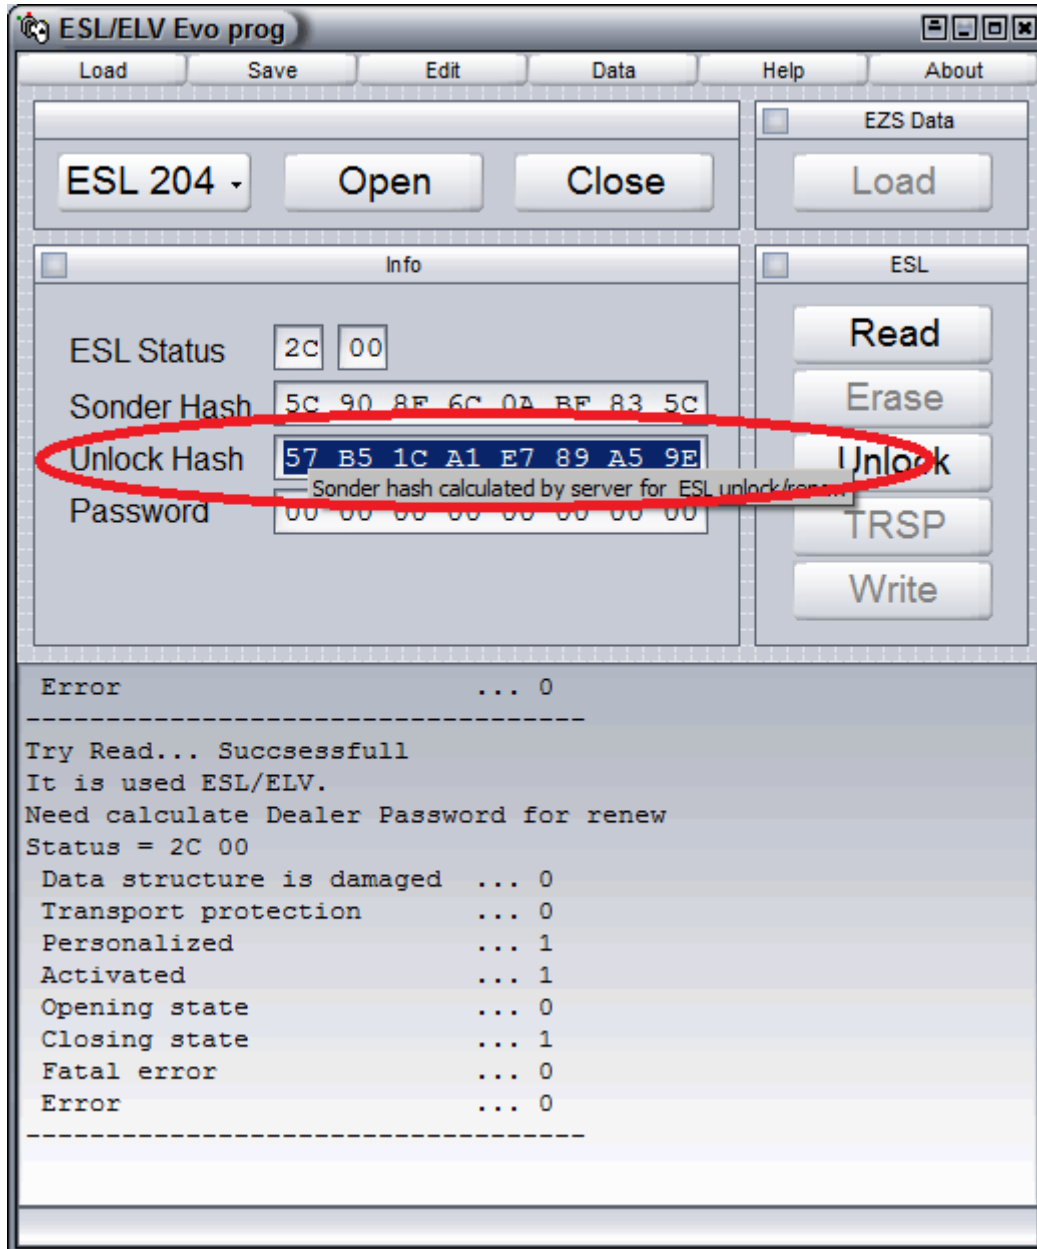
ESL/ELV Evo prog

Load Save Edit Data Help About

EZS Data

ESL 204 Open Close Load

Info

ESL

ESL Status 2C 00

Sonder Hash 5C 90 8F 6C 0A BF 83 5C

Unlock Hash 57 B5 1C A1 E7 89 A5 9E

Sonder hash calculated by server for ESL unlock/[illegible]

Password 00 00 00 00 00 00 00 00

Read

Erase

Unlock

TRSP

Write

Error ... 0
---------------------------------
Try Read... Succsessfull
It is used ESL/ELV.
Need calculate Dealer Password for renew
Status = 2C 00
Data structure is damaged ... 0
Transport protection ... 0
Personalized ... 1
Activated ... 1
Opening state ... 0
Closing state ... 1
Fatal error ... 0
Error ... 0
---------------------------------